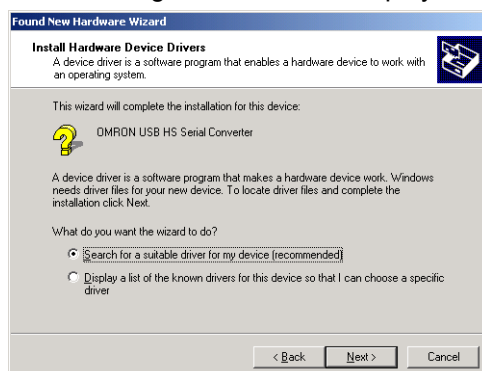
Found New Hardware Wizard

Install Hardware Device Drivers
A device driver is a software program that enables a hardware device to work with an operating system.

This wizard will complete the installation for this device:

OMRON USB HS Serial Converter

A device driver is a software program that makes a hardware device work. Windows needs driver files for your new device. To locate driver files and complete the installation click Next.

What do you want the wizard to do?

Search for a suitable driver for my device (recommended)

Display a list of the known drivers for this device so that I can choose a specific driver

< Back Next > Cancel